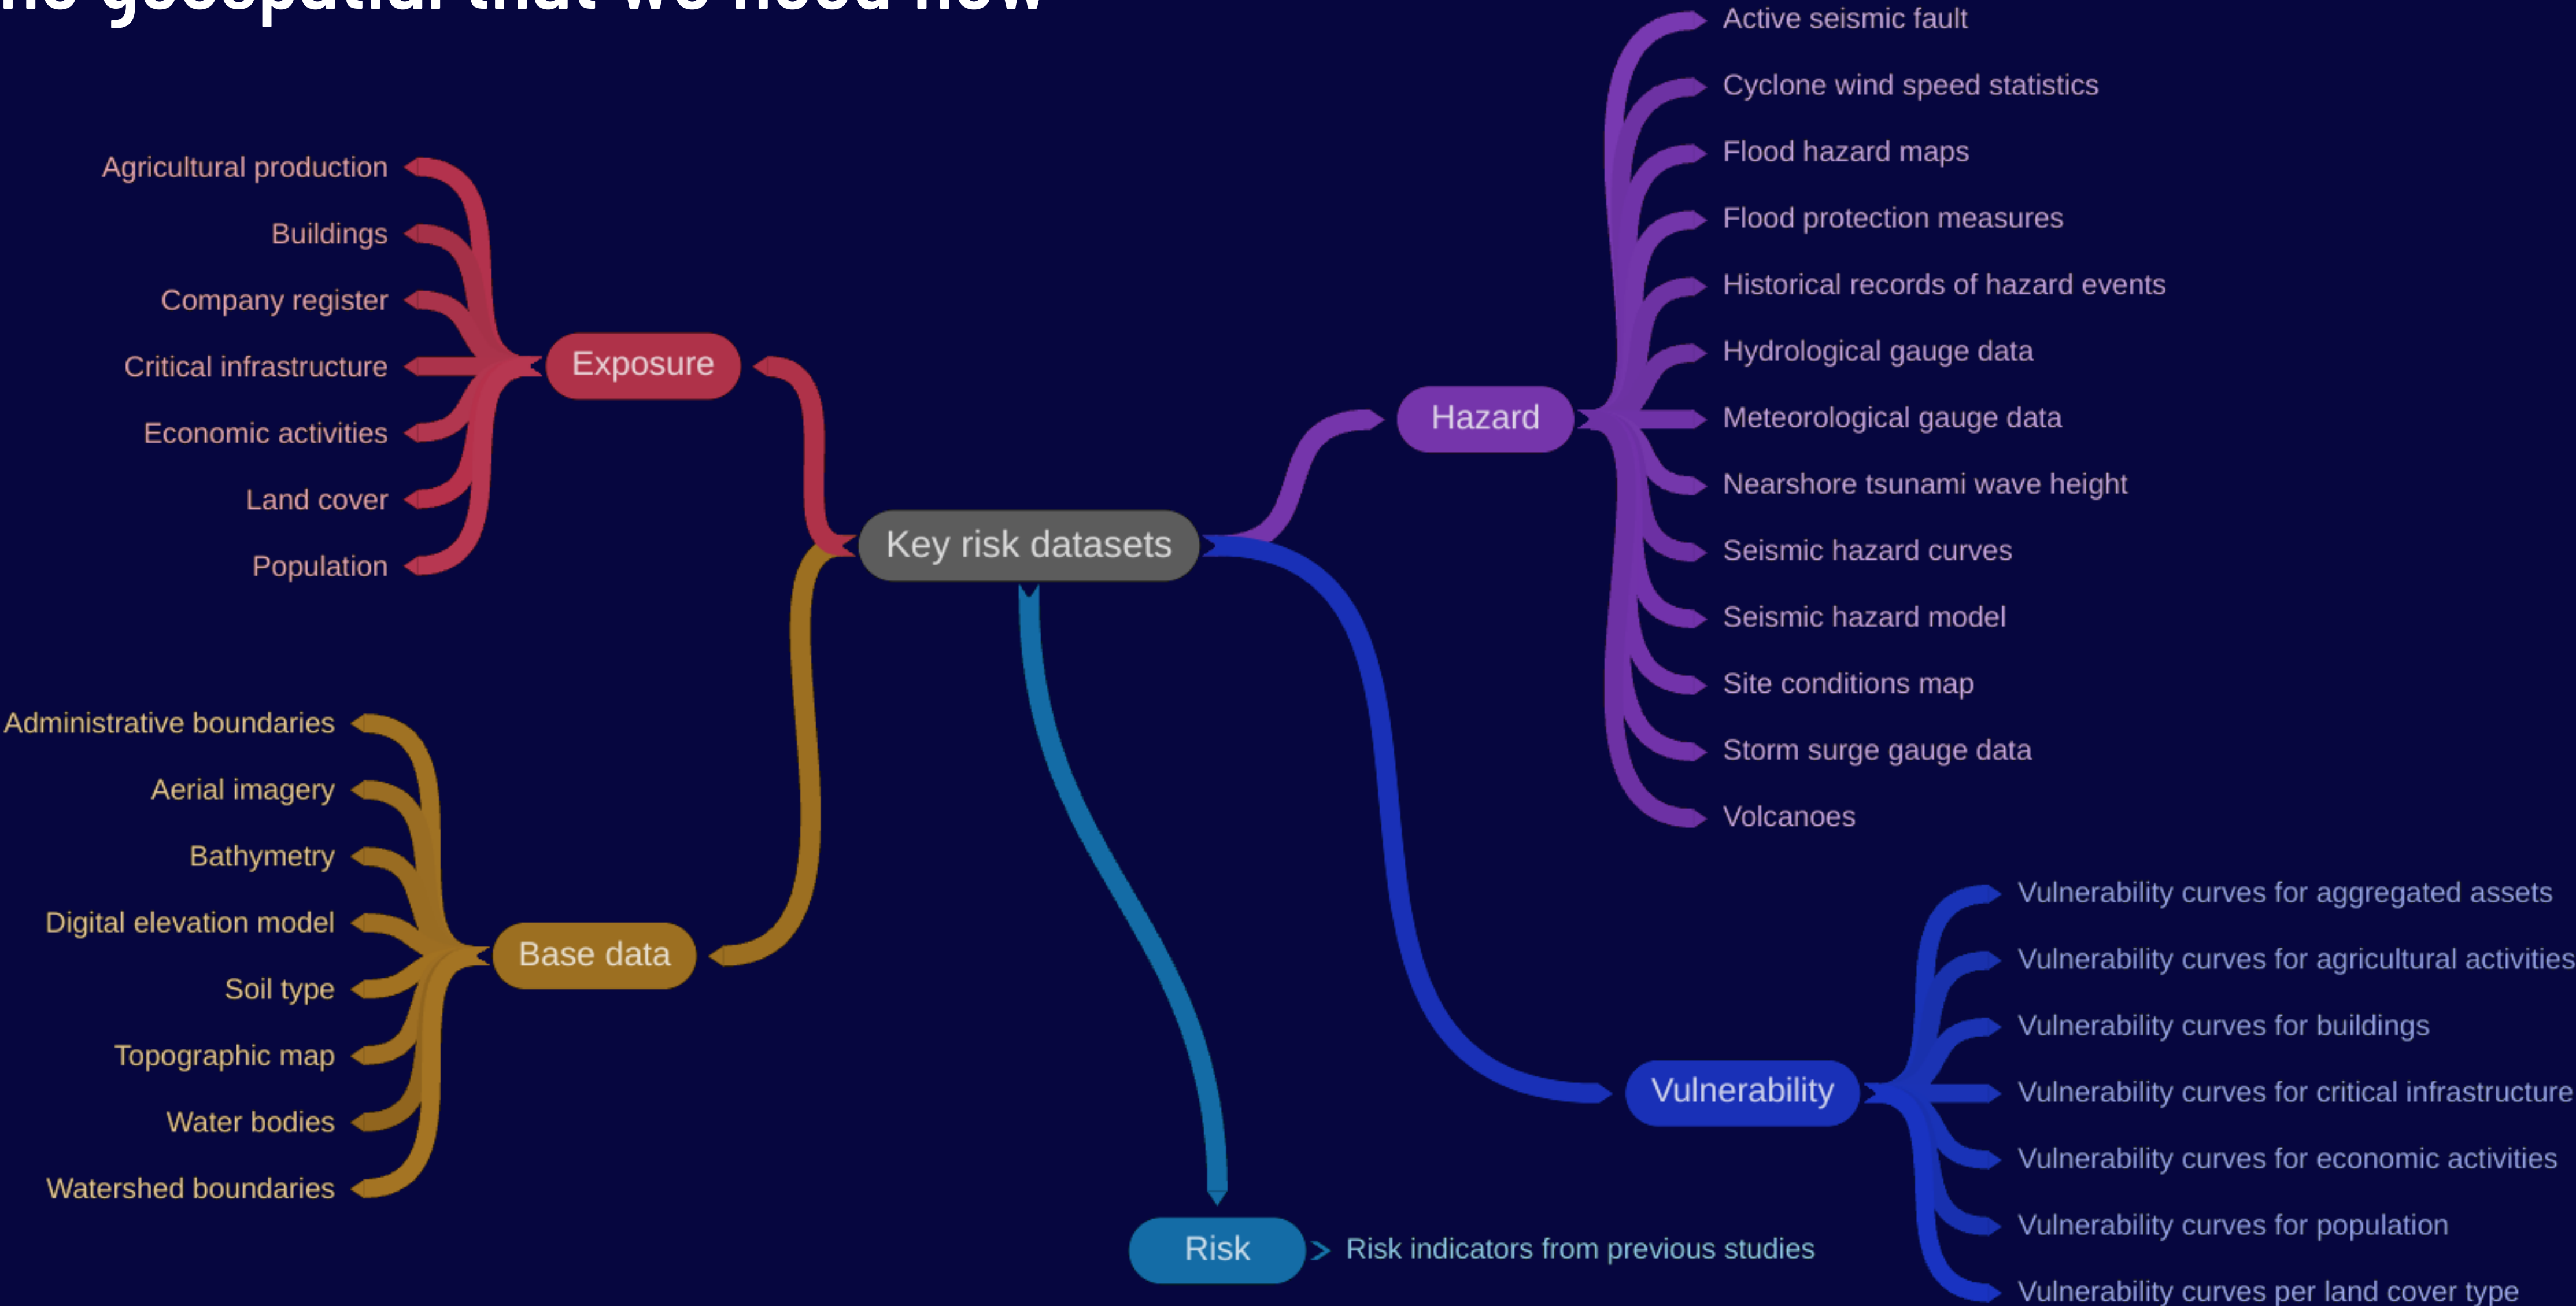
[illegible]

Key risk datasets

Exposure

Agricultural production

Buildings

Company register

Critical infrastructure

Economic activities

Land cover

Population

Hazard

Active seismic fault

Cyclone wind speed statistics

Flood hazard maps

Flood protection measures

Historical records of hazard events

Hydrological gauge data

Meteorological gauge data

Nearshore tsunami wave height

Seismic hazard curves

Seismic hazard model

Site conditions map

Storm surge gauge data

Volcanoes

Base data

Administrative boundaries

Aerial imagery

Bathymetry

Digital elevation model

Soil type

Topographic map

Water bodies

Watershed boundaries

Vulnerability

Vulnerability curves for aggregated assets

Vulnerability curves for agricultural activities

Vulnerability curves for buildings

Vulnerability curves for critical infrastructure

Vulnerability curves for economic activities

Vulnerability curves for population

Vulnerability curves per land cover type

Risk

Risk indicators from previous studies